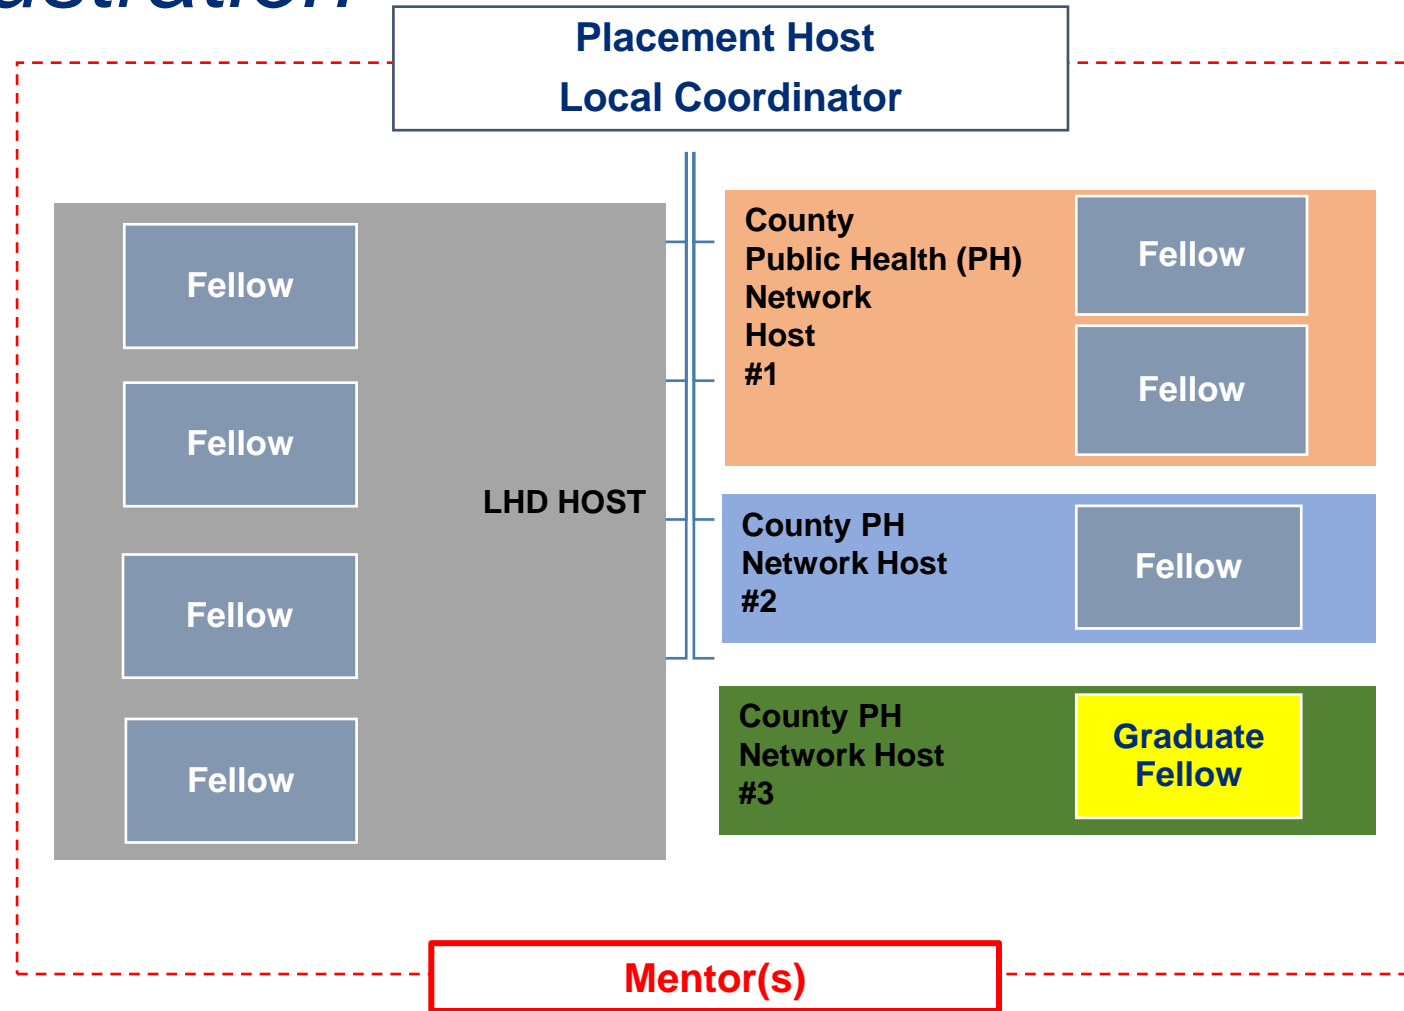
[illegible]

Placement Host
Local Coordinator

Fellow

Fellow

Fellow

Fellow

LHD HOST

County
Public Health (PH)
Network
Host
#1

Fellow

Fellow

County PH
Network Host
#2

Fellow

County PH
Network Host
#3

Graduate
Fellow

Mentor(s)